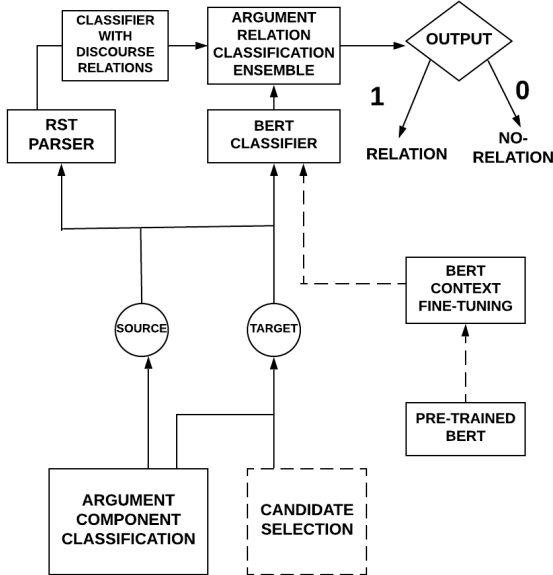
CLASSIFIER WITH DISCOURSE RELATIONS

ARGUMENT RELATION CLASSIFICATION ENSEMBLE

OUTPUT

1

0

RELATION

NO-RELATION

RST PARSER

BERT CLASSIFIER

BERT CONTEXT FINE-TUNING

SOURCE

TARGET

PRE-TRAINED BERT

ARGUMENT COMPONENT CLASSIFICATION

CANDIDATE SELECTION